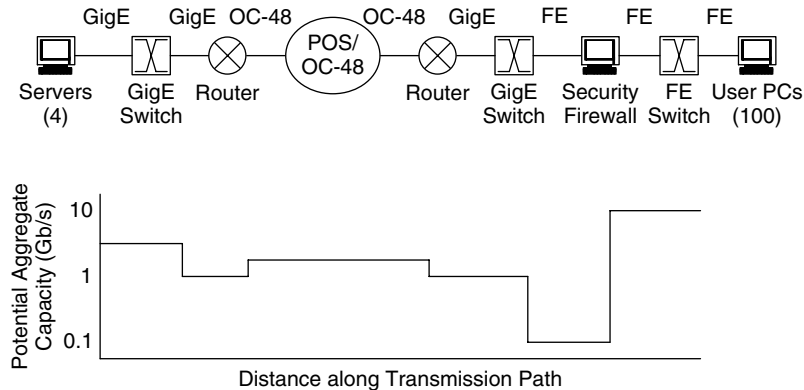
GigE GigE OC-48 OC-48 GigE FE FE FE

POS/ OC-48

Servers (4)

GigE Switch

Router

Router

GigE Switch

Security Firewall

FE Switch

User PCs (100)

Potential Aggregate Capacity (Gb/s)

10

1

0.1

Distance along Transmission Path